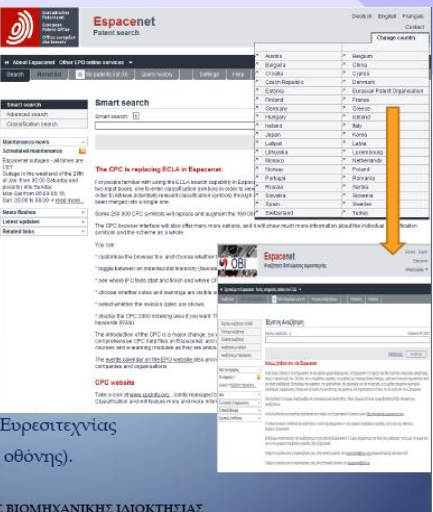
Europäisches Patentamt
European Patent Office
Office européen des brevets

Espacenet
Patent search

Deutsch English Français
Contact
Change country

« About Espacenet Other EPO online services ▾

Search Results My patents list Query history Settings Help

| Austria | Belgium |
|---|---|
| Bulgaria | China |
| Croatia | Cyprus |
| Czech Republic | Denmark |
| Estonia | Eurasian Patent Organisation |
| Finland | France |
| Germany | Greece |
| Hungary | Iceland |
| Ireland | Italy |
| Japan | Korea |
| Latvia | Latvia |
| Lithuania | Luxembourg |
| Monaco | Netherlands |
| Norway | Poland |
| Portugal | Romania |
| Russia | Serbia |
| Slovakia | Slovenia |
| Spain | Sweden |
| Switzerland | Turkey |

Smart search
Advanced search
Classification search

Smart search

Smart search: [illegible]

Maintenance news
Scheduled maintenance
Espacenet outages - all times are CET.
Outage in the weekend of the 28th of July from 00:00 Saturday and possibly into Sunday
Mon-Sat from 05:00-05:15, Sun 05:00 to 09:00 » read more...

News flashes
Latest updates
Related links

The CPC is replacing ECLA in Espacenet

For people familiar with using the ECLA search capability in Espacenet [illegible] two input boxes; one to enter classification symbols in order to view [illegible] order to retrieve potentially relevant classification symbols through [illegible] been merged into a single one.

Some 250 000 CPC symbols will replace and augment the 160 00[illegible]

The CPC browser interface will also offer many more options, and it will show much more information about the individual classification symbols and the scheme as a whole.

You can:

* customise the browser too, and choose whether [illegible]
* toggle between an indented list hierarchy (from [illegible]
* see where IPC tools start and finish and where CP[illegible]
* choose whether notes and warnings are visible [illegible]
* select whether the revision dates are shown.
* display the CPC 2000 indexing ones if you want. T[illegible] keywords (KWIs).

The introduction of the CPC is a major change, as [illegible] comprehensive CPC help files on Espacenet, and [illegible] courses and e-learning modules as they are availa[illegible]

The events calendar on the EPO website also prov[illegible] companies and organisations.

CPC website

Take a look at www.cpcinfo.org. Jointly managed b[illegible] Classification and will feature more and more info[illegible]

OBI

Espacenet
Αναζήτηση διπλωμάτων ευρεσιτεχνίας

Έξυπνη Αναζήτηση

Ευρεσιτεχνίας
οθόνης).

ΒΙΟΜΗΧΑΝΙΚΗΣ ΙΔΙΟΚΤΗΣΙΑΣ